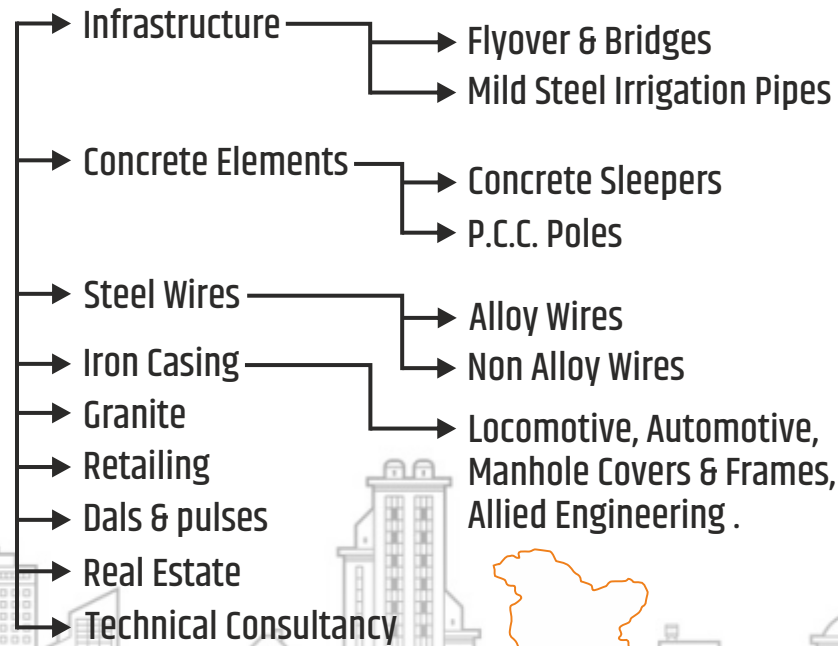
Infrastructure
Flyover & Bridges
Mild Steel Irrigation Pipes

Concrete Elements
Concrete Sleepers
P.C.C. Poles

Steel Wires
Alloy Wires
Non Alloy Wires

Iron Casing
Locomotive, Automotive, Manhole Covers & Frames, Allied Engineering .

Granite
Retailing
Dals & pulses
Real Estate
Technical Consultancy